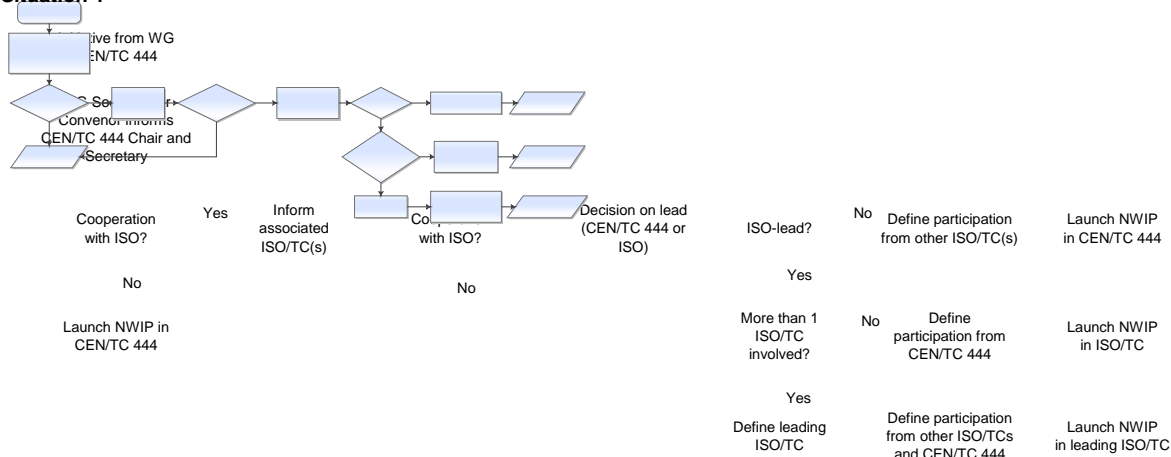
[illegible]ituation 1

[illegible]itiative from WG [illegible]EN/TC 444

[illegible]G Se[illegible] Convenor informs CEN/TC 444 Chair and Secretary

Cooperation with ISO?

Yes

Inform associated ISO/TC(s)

Co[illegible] with ISO?

Decision on lead (CEN/TC 444 or ISO)

No

Launch NWIP in CEN/TC 444

No

ISO-lead?

No

Define participation from other ISO/TC(s)

Launch NWIP in CEN/TC 444

Yes

More than 1 ISO/TC involved?

No

Define participation from CEN/TC 444

Launch NWIP in ISO/TC

Yes

Define leading ISO/TC

Define participation from other ISO/TCs and CEN/TC 444

Launch NWIP in leading ISO/TC